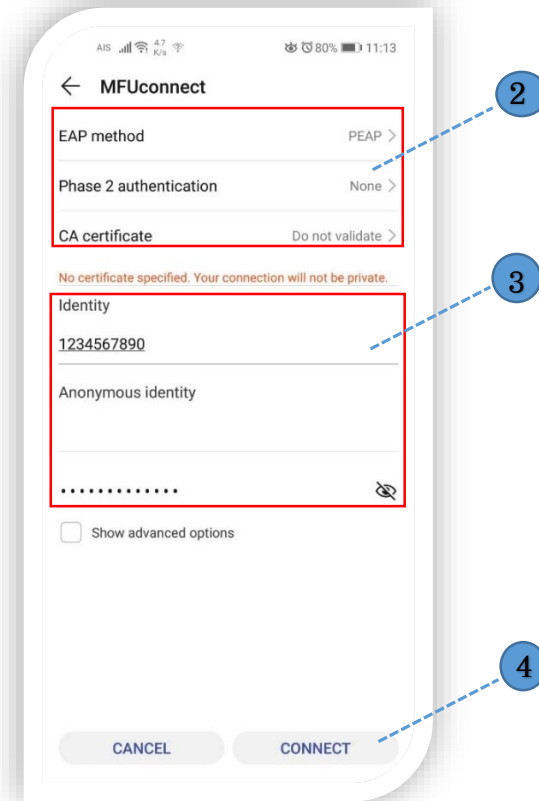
AIS 4.7 K/s 80% 11:13

← MFUconnect

EAP method PEAP >

Phase 2 authentication None >

CA certificate Do not validate >

No certificate specified. Your connection will not be private.

Identity

1234567890

Anonymous identity

•••••••••••••

Show advanced options

CANCEL CONNECT

2

3

4